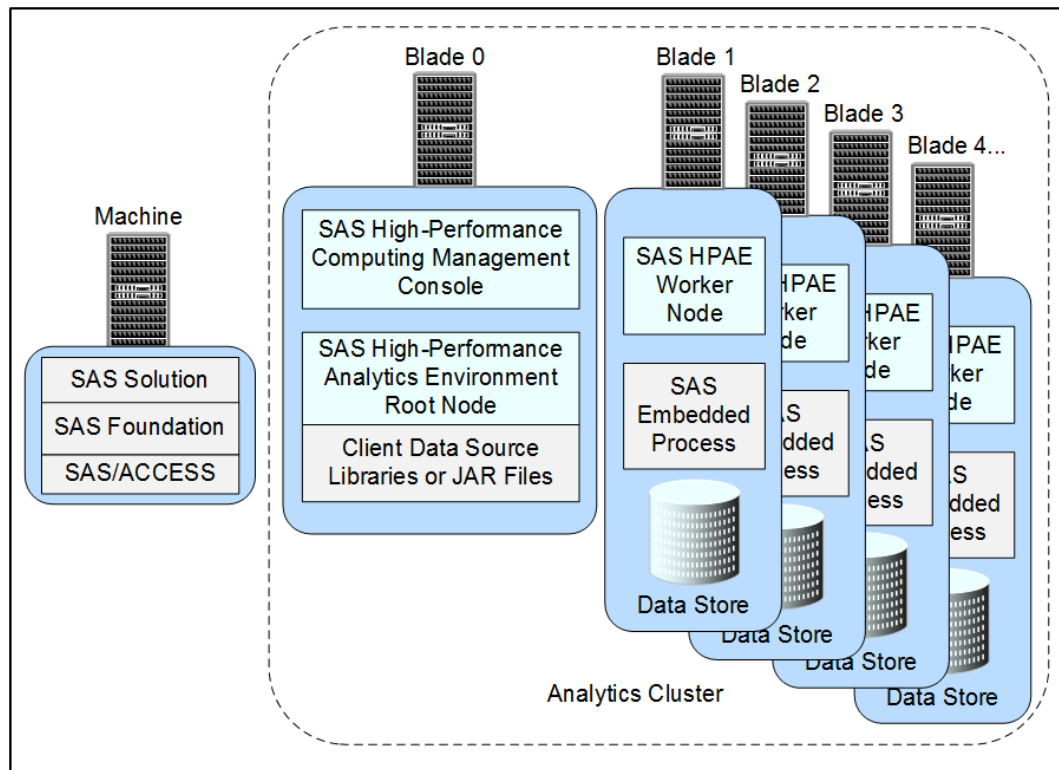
Machine

SAS Solution

SAS Foundation

SAS/ACCESS

Blade 0

SAS High-Performance Computing Management Console

SAS High-Performance Analytics Environment Root Node

Client Data Source Libraries or JAR Files

Blade 1

SAS HPAE Worker Node

SAS Embedded Process

Data Store

Blade 2

HPAE orker de

AS bedded ess

Data Store

Blade 3

HPAE orker de

AS bedded ess

Data Store

Blade 4...

HPAE rker de

AS bedded ess

Data Store

Analytics Cluster